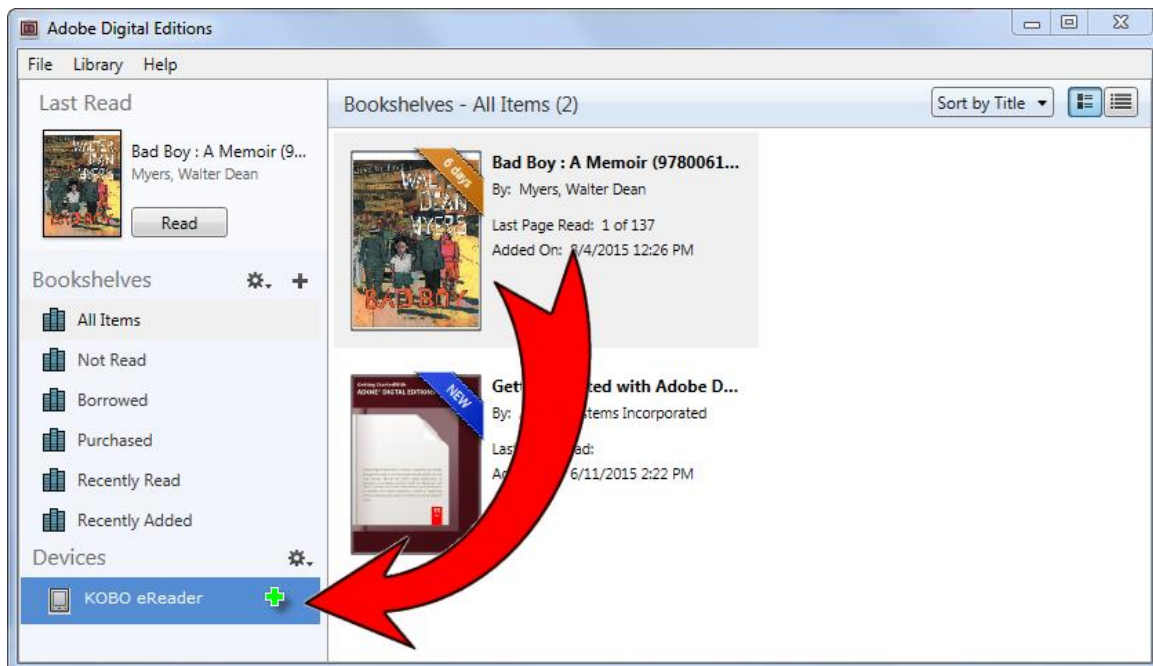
Adobe Digital Editions

File Library Help

Last Read

Bad Boy : A Memoir (9...
Myers, Walter Dean

Read

Bookshelves

All Items

Not Read

Borrowed

Purchased

Recently Read

Recently Added

Devices

KOBO eReader

Bookshelves - All Items (2)

Sort by Title

6 days

WALTER DEAN MYERS

BAD BOY

Bad Boy : A Memoir (9780061...
By: Myers, Walter Dean

Last Page Read: 1 of 137
Added On: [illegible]/4/2015 12:26 PM

NEW

Getting Started with ADOBE DIGITAL EDITIONS

Get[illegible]ted with Adobe D...
By: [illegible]stems Incorporated

Las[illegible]ad:
Ad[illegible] 6/11/2015 2:22 PM